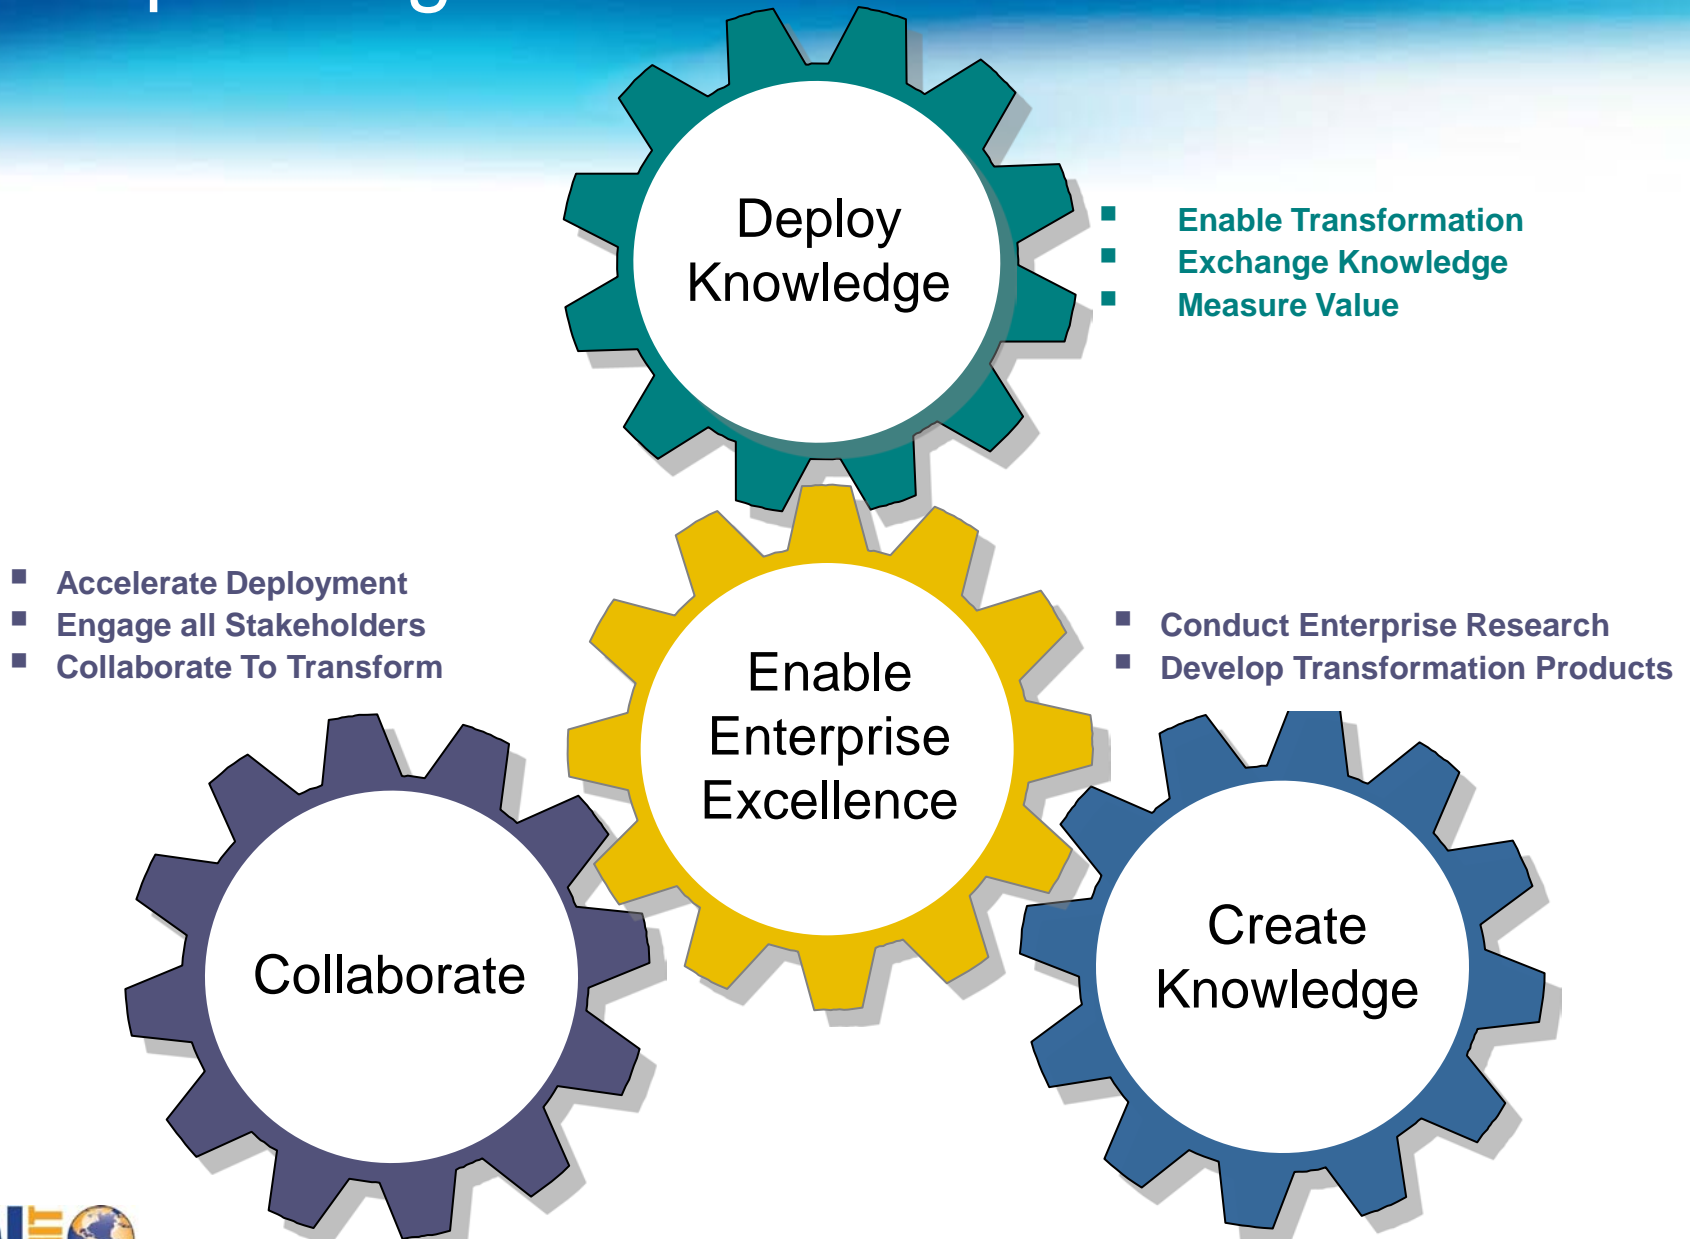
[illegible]

Deploy Knowledge

- Enable Transformation
- Exchange Knowledge
- Measure Value

- Accelerate Deployment
- Engage all Stakeholders
- Collaborate To Transform

Enable Enterprise Excellence

- Conduct Enterprise Research
- Develop Transformation Products

Collaborate

Create Knowledge